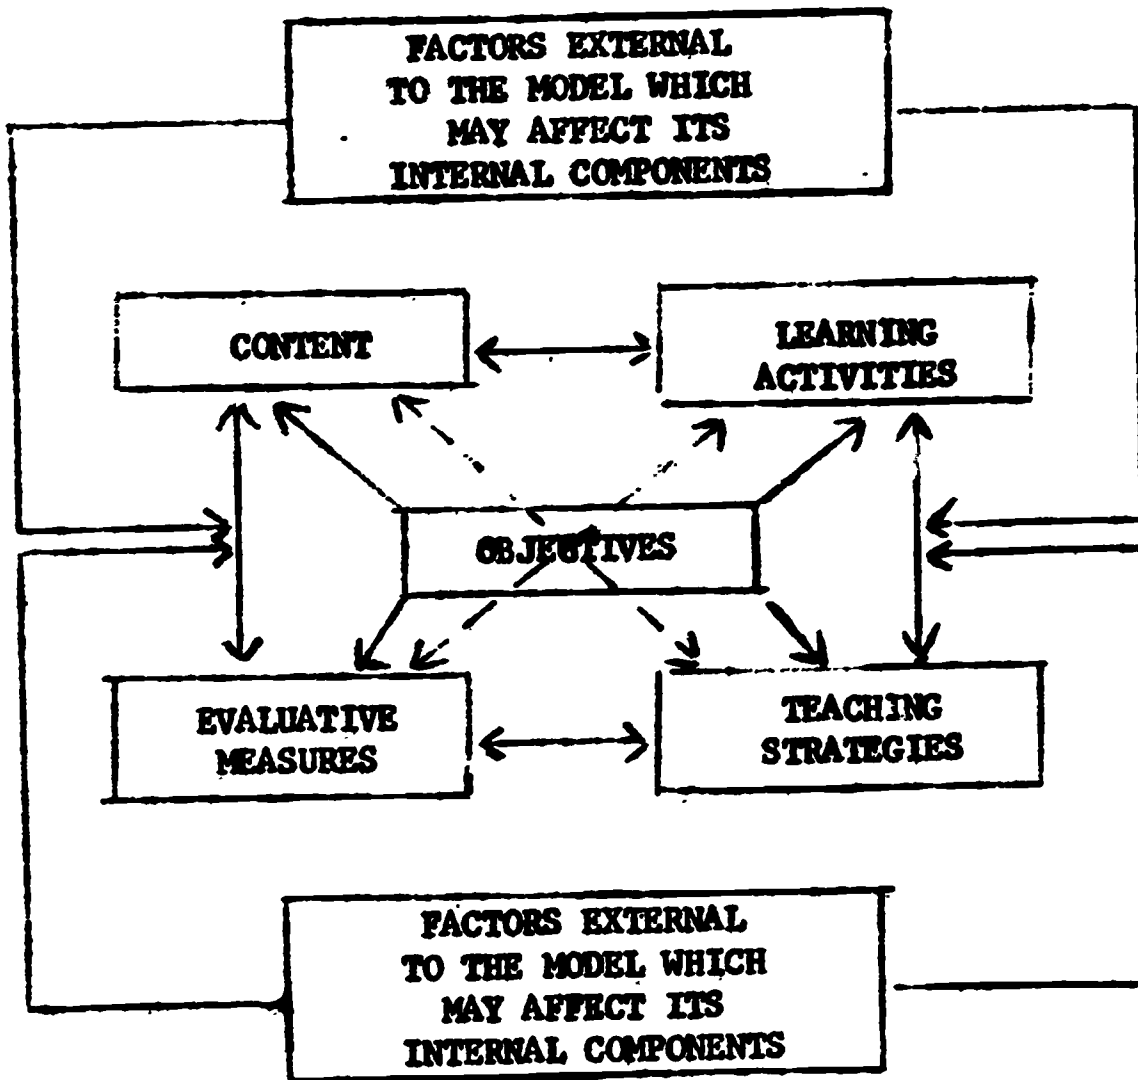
FACTORS EXTERNAL TO THE MODEL WHICH MAY AFFECT ITS INTERNAL COMPONENTS

CONTENT

LEARNING ACTIVITIES

OBJECTIVES

EVALUATIVE MEASURES

TEACHING STRATEGIES

FACTORS EXTERNAL TO THE MODEL WHICH MAY AFFECT ITS INTERNAL COMPONENTS